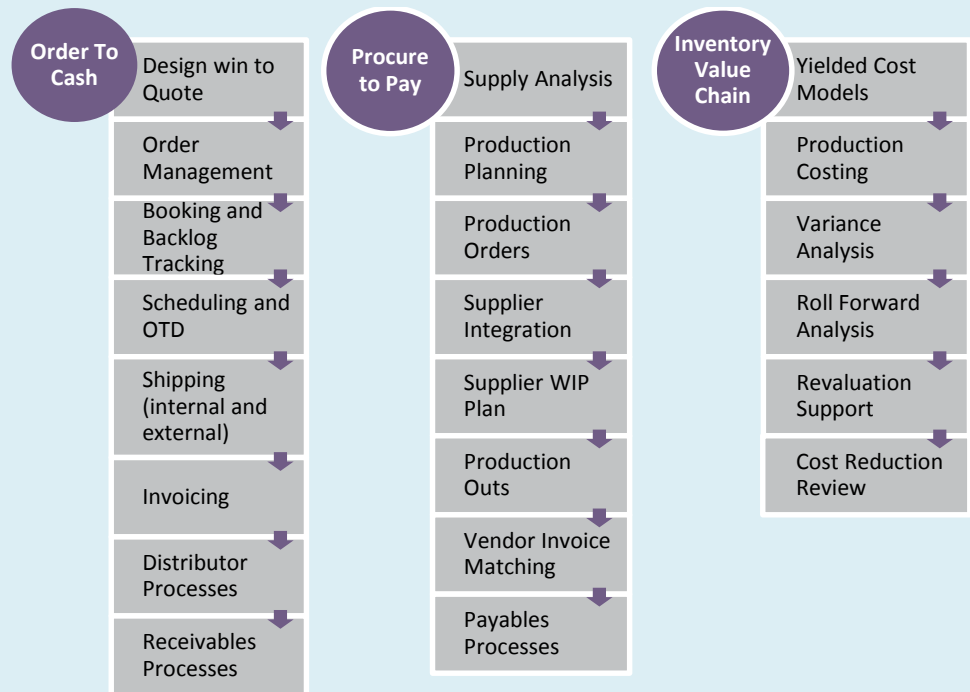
Order To Cash

Design win to Quote

Order Management

Booking and Backlog Tracking

Scheduling and OTD

Shipping (internal and external)

Invoicing

Distributor Processes

Receivables Processes

Procure to Pay

Supply Analysis

Production Planning

Production Orders

Supplier Integration

Supplier WIP Plan

Production Outs

Vendor Invoice Matching

Payables Processes

Inventory Value Chain

Yielded Cost Models

Production Costing

Variance Analysis

Roll Forward Analysis

Revaluation Support

Cost Reduction Review